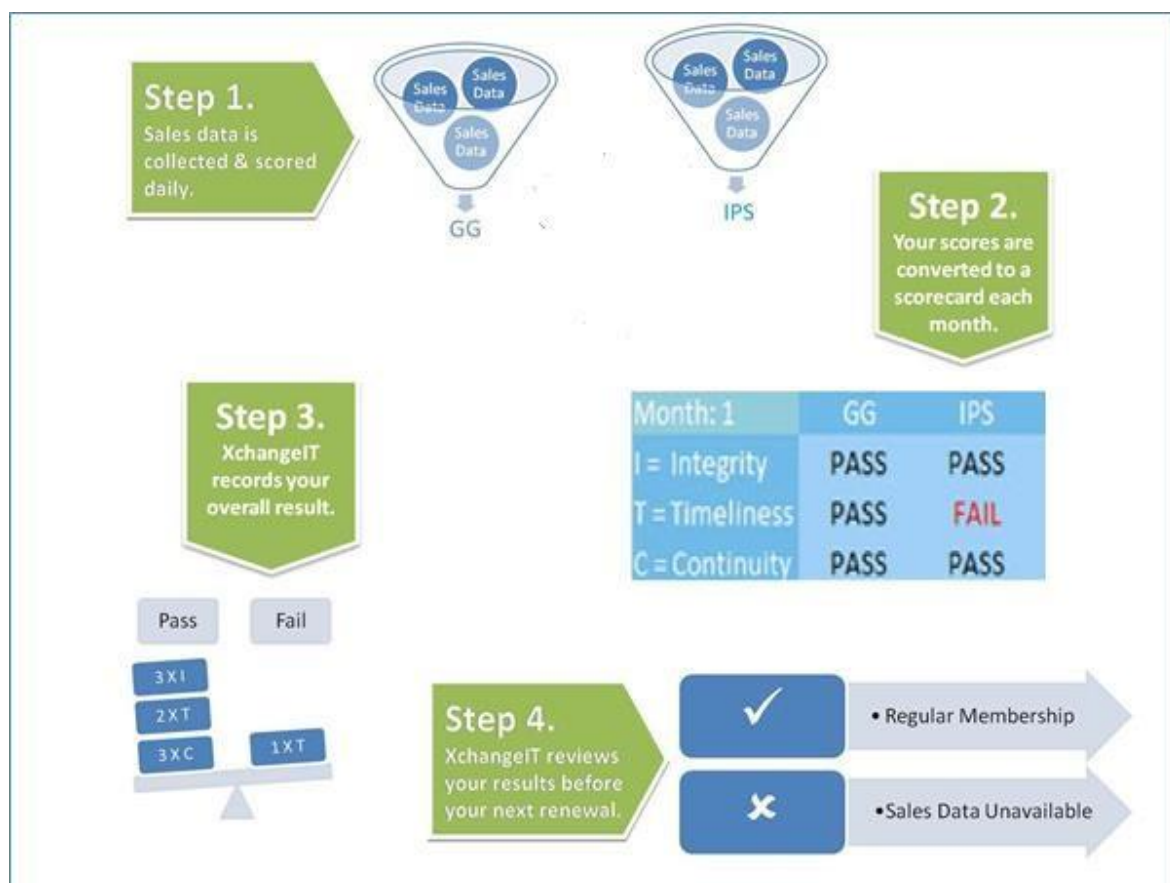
Step 1.
Sales data is collected & scored daily.

Sales Data
Sales Data
Sales Data

GG

Sales Data
Sales Data
Sales Data

IPS

Step 2.
Your scores are converted to a scorecard each month.

Step 3.
XchangeIT records your overall result.

| Month: 1 | GG | IPS |
|---|---|---|
| I = Integrity | PASS | PASS |
| T = Timeliness | PASS | FAIL |
| C = Continuity | PASS | PASS |

Pass
Fail
3 X I
2 X T
3 X C
1 X T

Step 4.
XchangeIT reviews your results before your next renewal.

✓
• Regular Membership

✗
•Sales Data Unavailable